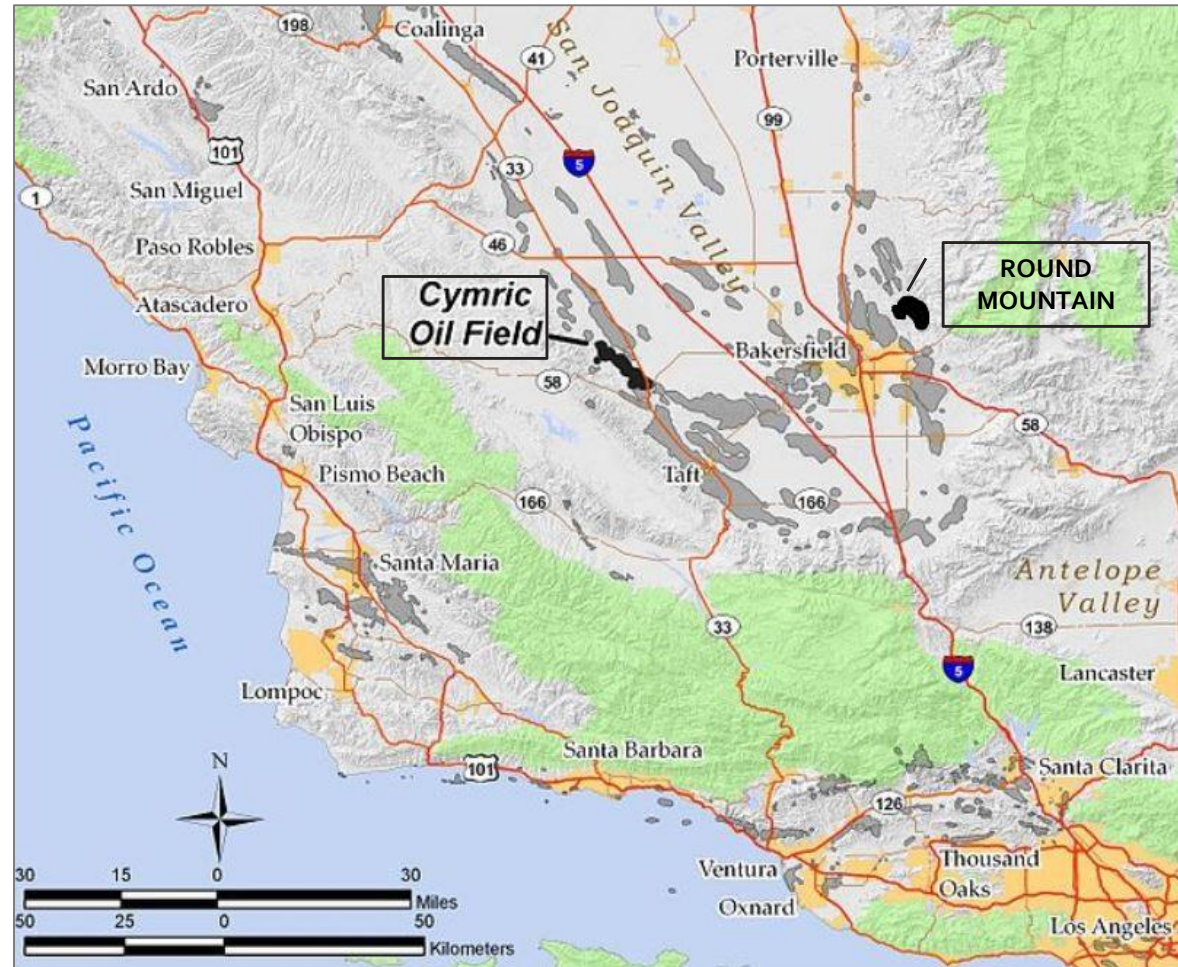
198
Coalinga
San Joaquin Valley
Porterville
San Ardo
41
99
101
5
33
San Miguel
1
Paso Robles
46
ROUND MOUNTAIN
Cymric Oil Field
Atascadero
Bakersfield
Morro Bay
58
San Luis Obispo
58
Pacific Ocean
Pismo Beach
Taft
166
166
Santa Maria
Antelope Valley
33
138
5
Lancaster
Lompoc
Santa Barbara
101
Santa Clarita
N
126
Thousand Oaks
30
15
0
30
Miles
Ventura
50
25
0
50
Oxnard
Kilometers
Los Angeles